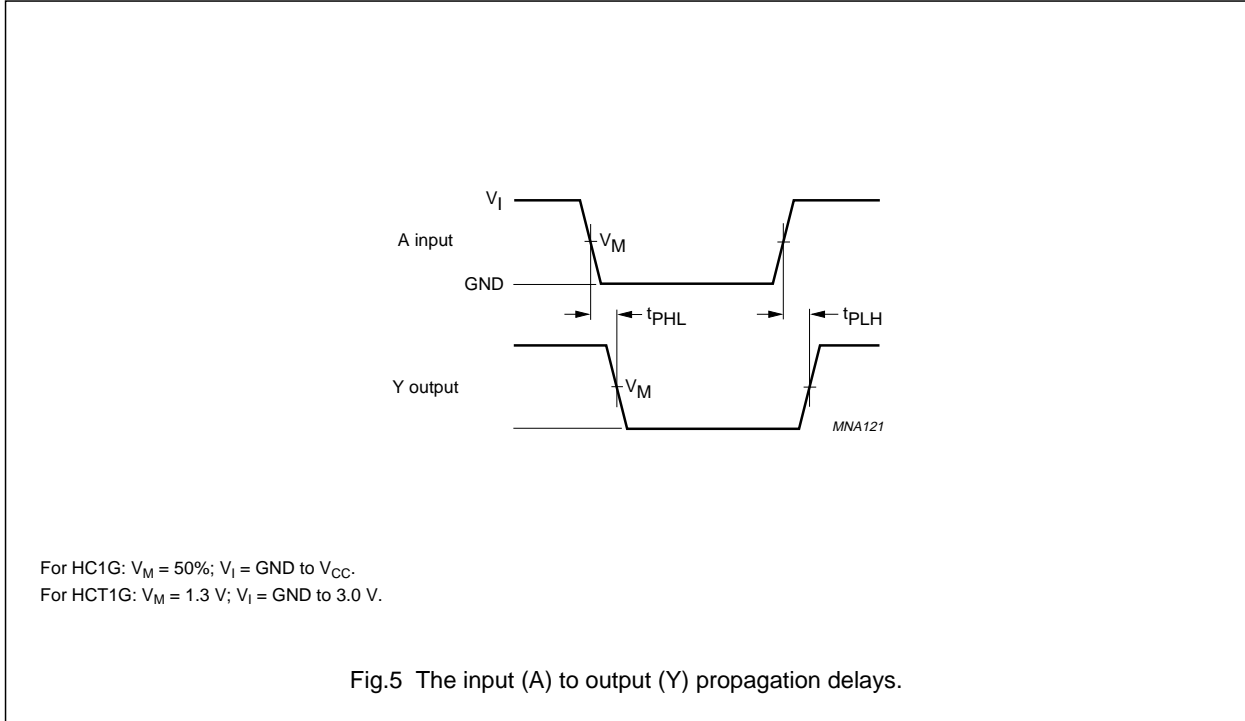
$V_I$

A input

$V_M$

GND

$t_{PHL}$

$t_{PLH}$

Y output

$V_M$

MNA121

For HC1G: $V_M$ = 50%; $V_I$ = GND to $V_{CC}$.
For HCT1G: $V_M$ = 1.3 V; $V_I$ = GND to 3.0 V.

Fig.5 The input (A) to output (Y) propagation delays.